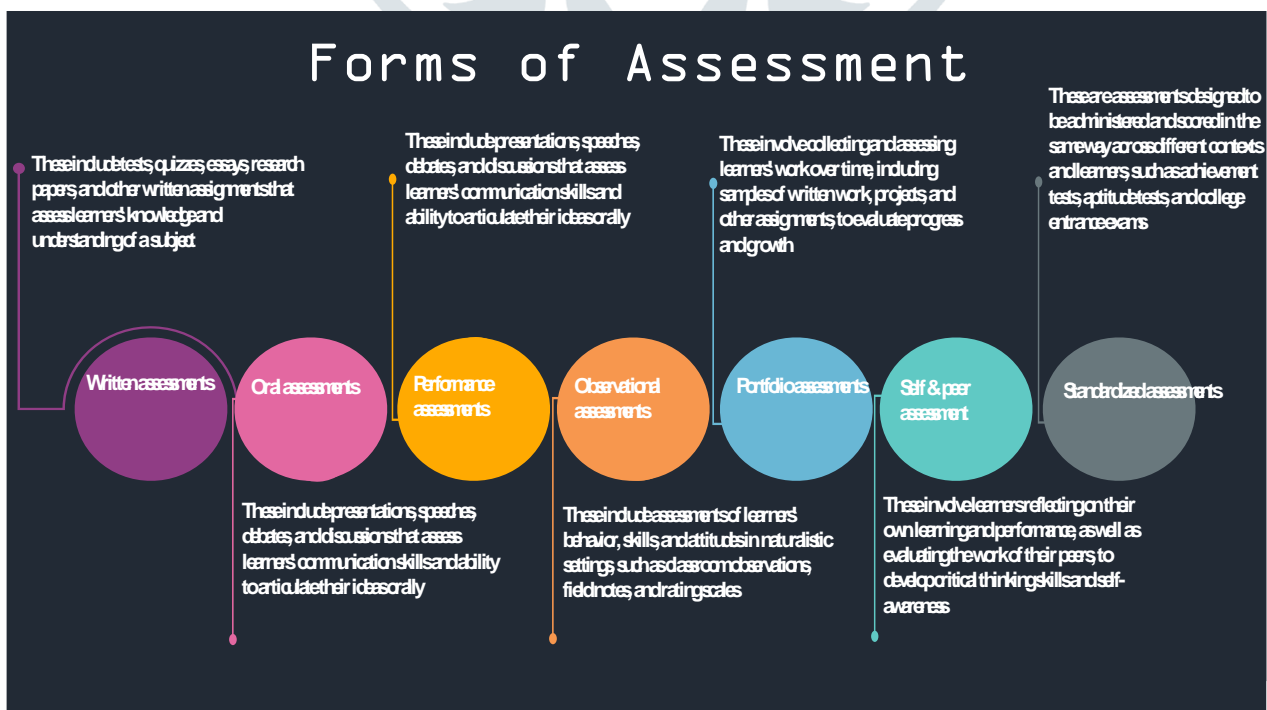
Forms of Assessment

These include tests, quizzes, essays, research papers, and other written assignments that assess learners' knowledge and understanding of a subject

These include presentations, speeches, debates, and discussions that assess learners' communication skills and ability to articulate their ideas orally

These involve collecting and assessing learners' work over time, including samples of written work, projects, and other assignments, to evaluate progress and growth

These are assessments designed to be administered and scored in the same way across different contexts and learners, such as achievement tests, aptitude tests, and college entrance exams

Written assessments

Oral assessments

Performance assessments

Observational assessments

Portfolio assessments

Self & peer assessment

Standardized assessments

These include presentations, speeches, debates, and discussions that assess learners' communication skills and ability to articulate their ideas orally

These include assessments of learners' behavior, skills, and attitudes in naturalistic settings, such as classroom observations, field notes, and rating scales

These involve learners reflecting on their own learning and performance, as well as evaluating the work of their peers, to develop critical thinking skills and self-awareness